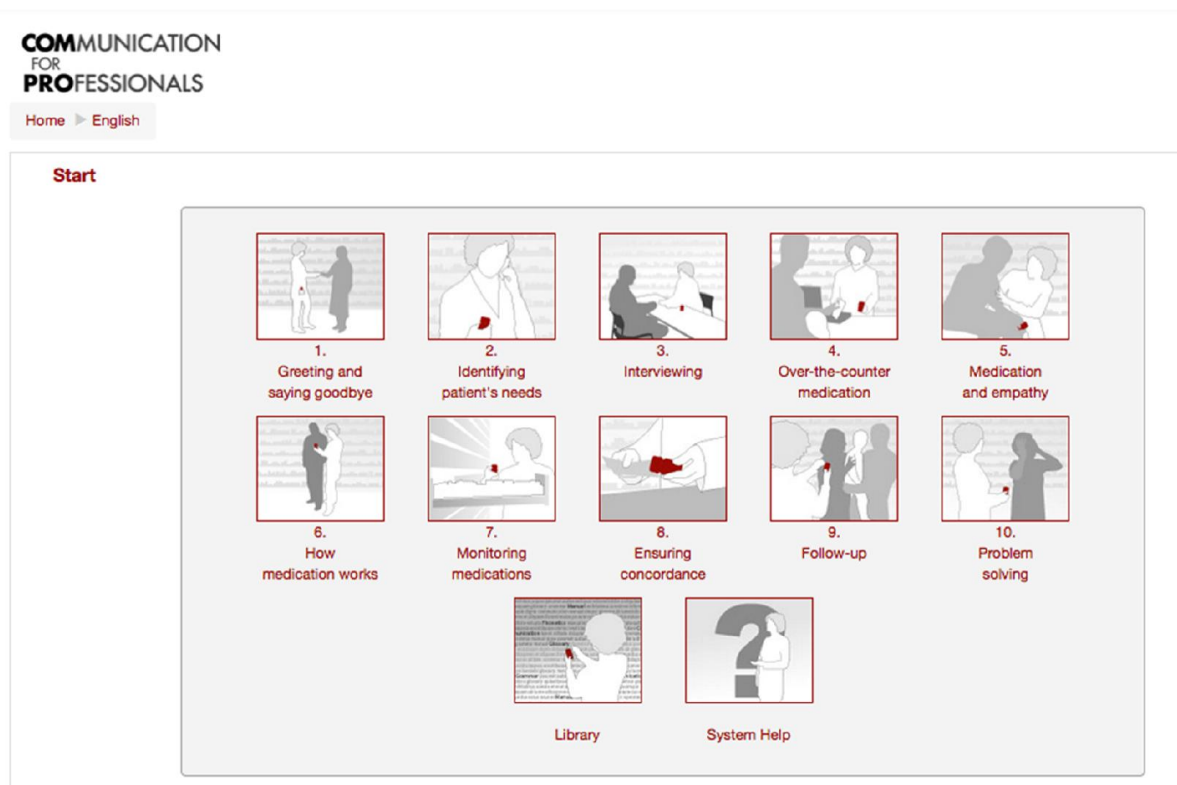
COMMUNICATION FOR PROFESSIONALS

Home ▶ English

Start

1.
Greeting and saying goodbye

2.
Identifying patient's needs

3.
Interviewing

4.
Over-the-counter medication

5.
Medication and empathy

6.
How medication works

7.
Monitoring medications

8.
Ensuring concordance

9.
Follow-up

10.
Problem solving

Library

System Help